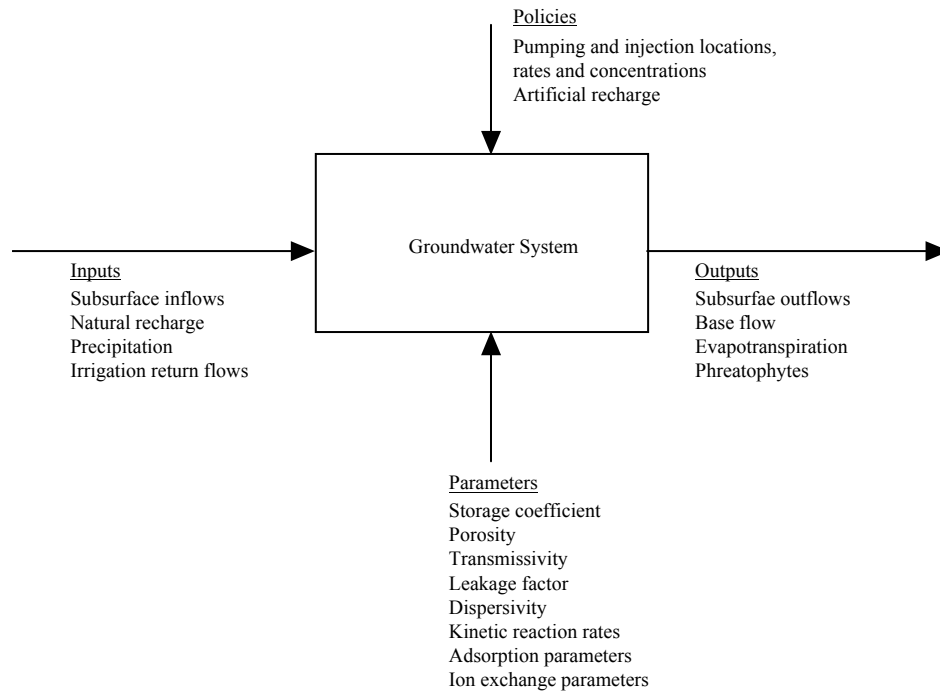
Policies
Pumping and injection locations, rates and concentrations
Artificial recharge

Groundwater System

Inputs
Subsurface inflows
Natural recharge
Precipitation
Irrigation return flows

Outputs
Subsurfae outflows
Base flow
Evapotranspiration
Phreatophytes

Parameters
Storage coefficient
Porosity
Transmissivity
Leakage factor
Dispersivity
Kinetic reaction rates
Adsorption parameters
Ion exchange parameters